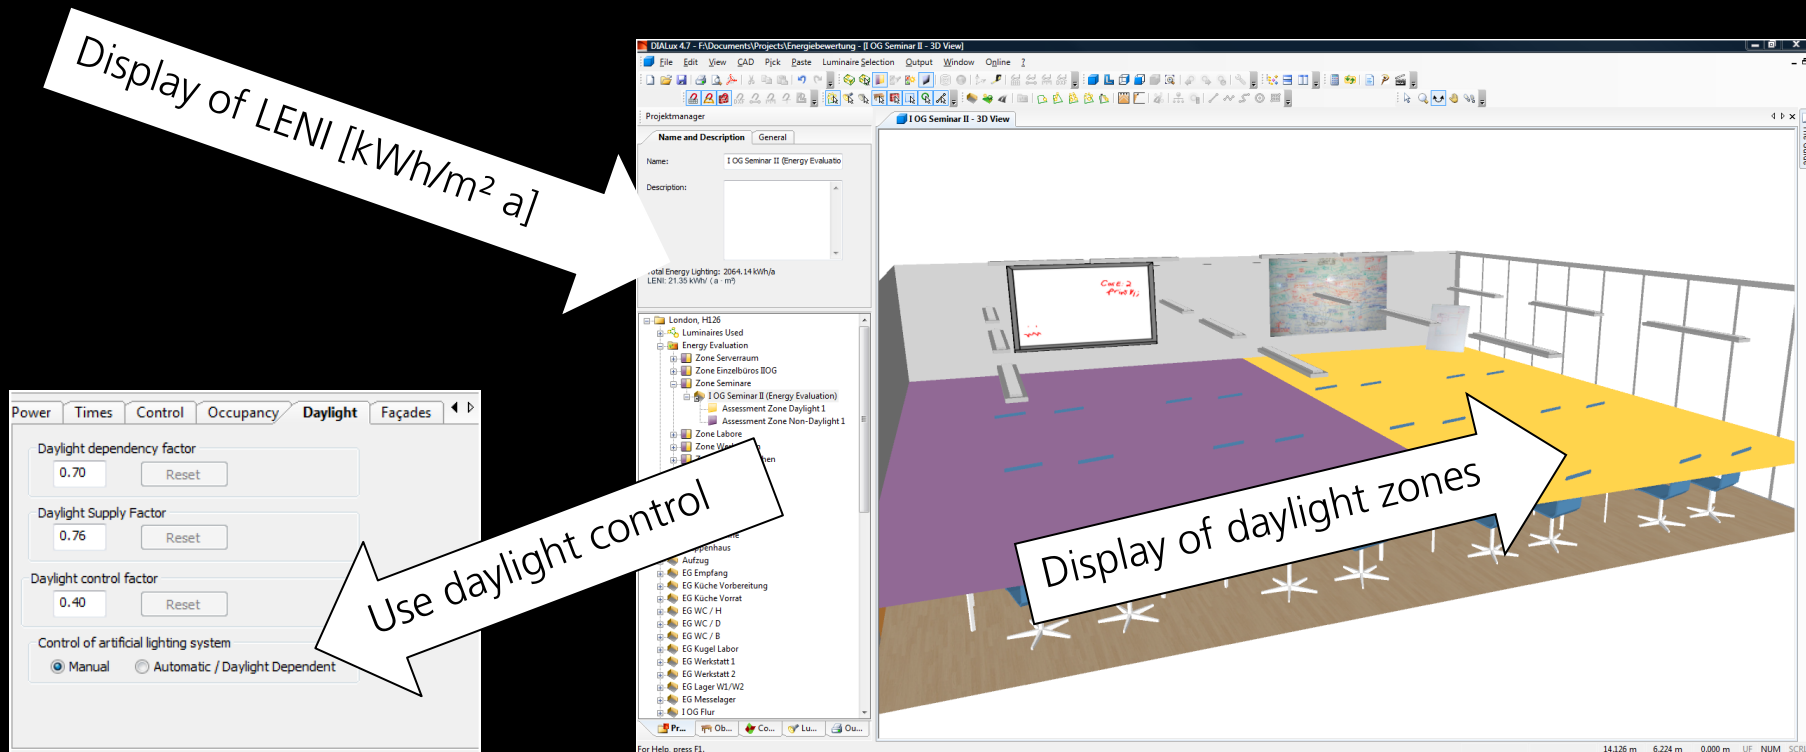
Display of LENI [kWh/m² a]

DIALux 4.7 - F:\Documents\Projects\Energiebewertung - [I OG Seminar II - 3D View]

File Edit View CAD Pick Paste Luminaire Selection Output Window Online ?

Projektmanager

Name and Description General

Name: I OG Seminar II (Energy Evaluatio

Description:

Total Energy Lighting: 2064.14 kWh/a
LENI: 21.35 kWh/ (a · m²)

London, H126
Luminaires Used
Energy Evaluation
Zone Serverraum
Zone Einzelbüros IIOG
Zone Seminare
I OG Seminar II (Energy Evaluation)
Assessment Zone Daylight 1
Assessment Zone Non-Daylight 1
Zone Labore
Zone We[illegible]
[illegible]hen
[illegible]e
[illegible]ppenhaus
Aufzug
EG Empfang
EG Küche Vorbereitung
EG Küche Vorrat
EG WC / H
EG WC / D
EG WC / B
EG Kugel Labor
EG Werkstatt 1
EG Werkstatt 2
EG Lager W1/W2
EG Messelager
I OG Flur

Pr... Ob... Co... Lu... Ou...

For Help, press F1.

I OG Seminar II - 3D View

14.126 m 6.224 m 0.000 m UF NUM SCRL

Power Times Control Occupancy Daylight Façades

Daylight dependency factor
0.70 Reset

Daylight Supply Factor
0.76 Reset

Daylight control factor
0.40 Reset

Control of artificial lighting system
Manual Automatic / Daylight Dependent

Use daylight control

Display of daylight zones